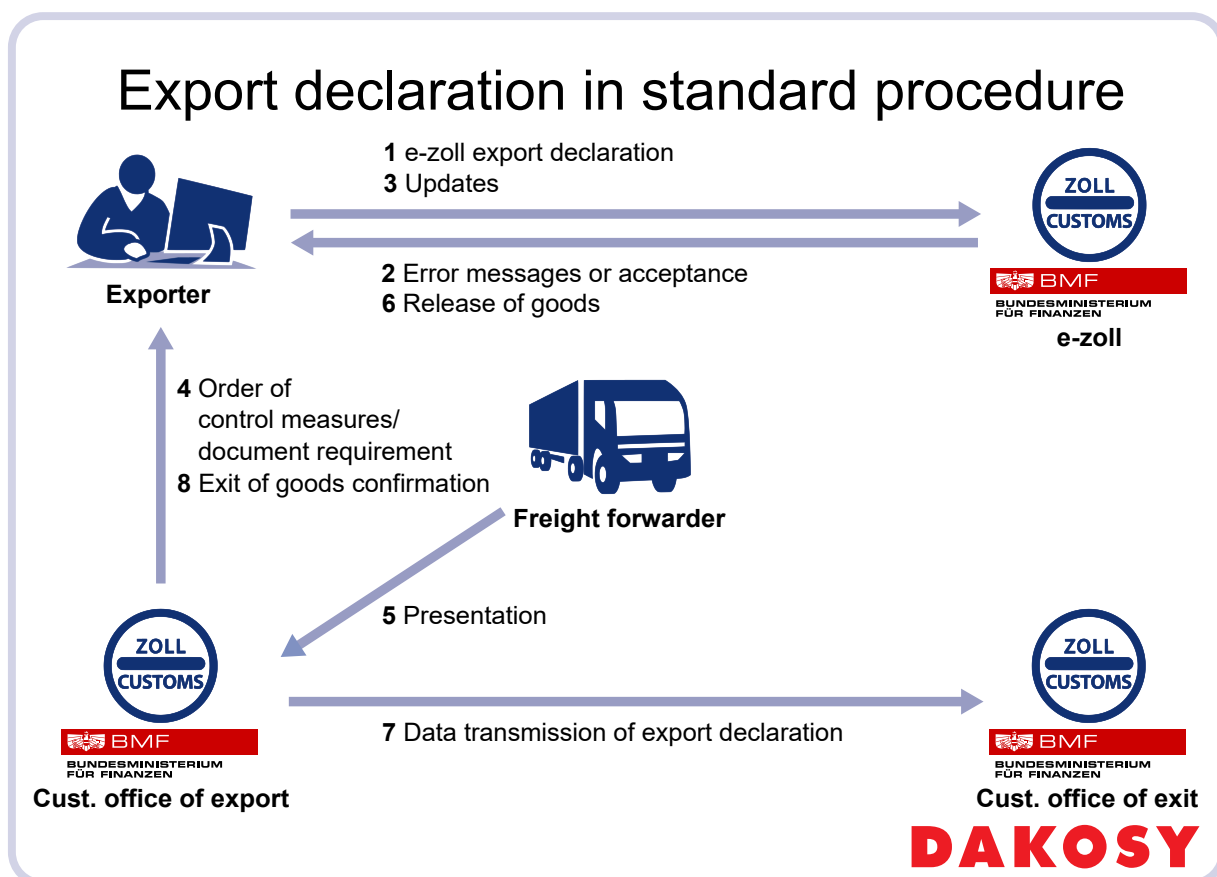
Export declaration in standard procedure

**1** e-zoll export declaration
**3** Updates

**2** Error messages or acceptance
**6** Release of goods

Exporter

ZOLL
CUSTOMS
BMF
BUNDESMINISTERIUM FÜR FINANZEN
e-zoll

**4** Order of control measures/ document requirement
**8** Exit of goods confirmation

Freight forwarder

**5** Presentation

ZOLL
CUSTOMS
BMF
BUNDESMINISTERIUM FÜR FINANZEN
Cust. office of export

**7** Data transmission of export declaration

ZOLL
CUSTOMS
BMF
BUNDESMINISTERIUM FÜR FINANZEN
Cust. office of exit

DAKOSY